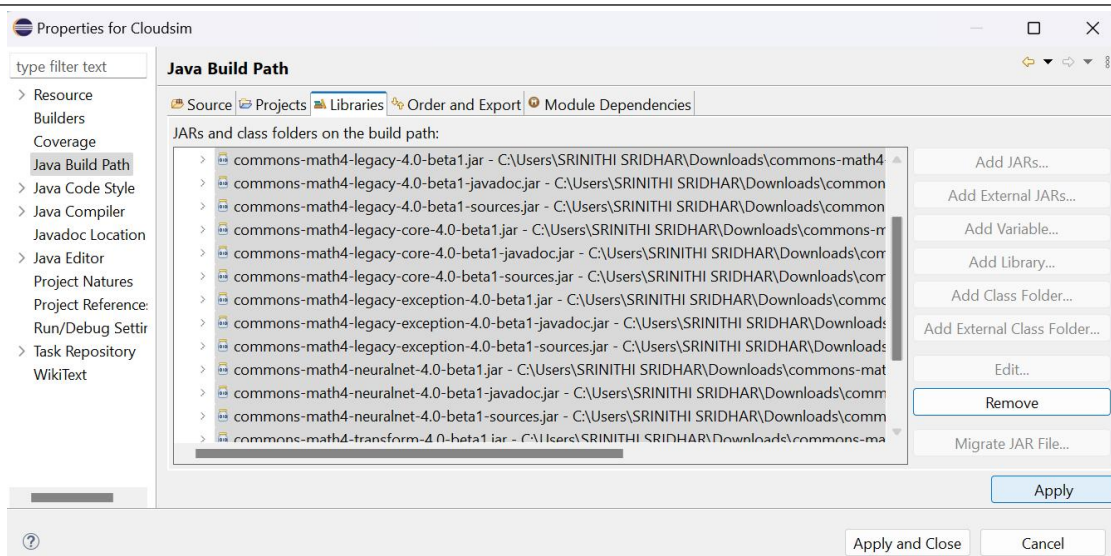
Properties for Cloudsim

type filter text

Resource
Builders
Coverage
Java Build Path
Java Code Style
Java Compiler
Javadoc Location
Java Editor
Project Natures
Project Reference:
Run/Debug Settir
Task Repository
WikiText

Java Build Path

Source | Projects | Libraries | Order and Export | Module Dependencies

JARs and class folders on the build path:

commons-math4-legacy-4.0-beta1.jar - C:\Users\SRINITHI SRIDHAR\Downloads\commons-math4
commons-math4-legacy-4.0-beta1-javadoc.jar - C:\Users\SRINITHI SRIDHAR\Downloads\common
commons-math4-legacy-4.0-beta1-sources.jar - C:\Users\SRINITHI SRIDHAR\Downloads\common
commons-math4-legacy-core-4.0-beta1.jar - C:\Users\SRINITHI SRIDHAR\Downloads\commons-m
commons-math4-legacy-core-4.0-beta1-javadoc.jar - C:\Users\SRINITHI SRIDHAR\Downloads\com
commons-math4-legacy-core-4.0-beta1-sources.jar - C:\Users\SRINITHI SRIDHAR\Downloads\com
commons-math4-legacy-exception-4.0-beta1.jar - C:\Users\SRINITHI SRIDHAR\Downloads\commo
commons-math4-legacy-exception-4.0-beta1-javadoc.jar - C:\Users\SRINITHI SRIDHAR\Downloads
commons-math4-legacy-exception-4.0-beta1-sources.jar - C:\Users\SRINITHI SRIDHAR\Downloads
commons-math4-neuralnet-4.0-beta1.jar - C:\Users\SRINITHI SRIDHAR\Downloads\commons-mat
commons-math4-neuralnet-4.0-beta1-javadoc.jar - C:\Users\SRINITHI SRIDHAR\Downloads\comm
commons-math4-neuralnet-4.0-beta1-sources.jar - C:\Users\SRINITHI SRIDHAR\Downloads\comm
commons-math4-transform-4.0-beta1.jar - C:\Users\SRINITHI SRIDHAR\Downloads\commons-ma

Add JARs...
Add External JARs...
Add Variable...
Add Library...
Add Class Folder...
Add External Class Folder...
Edit...
Remove
Migrate JAR File...

Apply

Apply and Close
Cancel